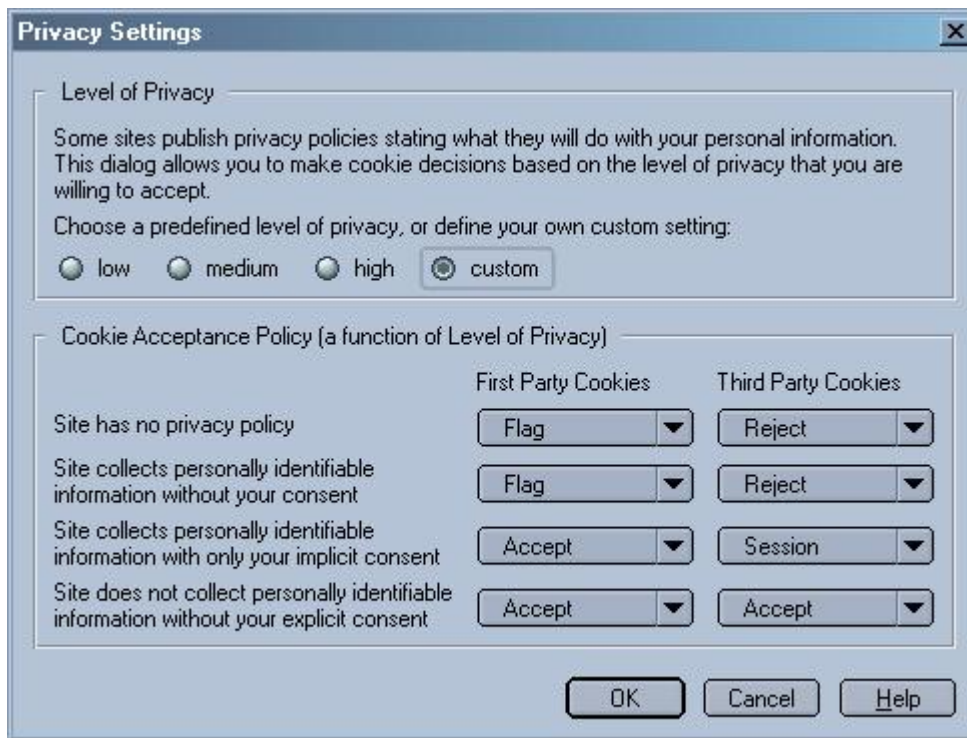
Privacy Settings

Level of Privacy

Some sites publish privacy policies stating what they will do with your personal information. This dialog allows you to make cookie decisions based on the level of privacy that you are willing to accept.

Choose a predefined level of privacy, or define your own custom setting:

low medium high custom

Cookie Acceptance Policy (a function of Level of Privacy)

| | First Party Cookies | Third Party Cookies |
|---|---|---|
| Site has no privacy policy | Flag | Reject |
| Site collects personally identifiable information without your consent | Flag | Reject |
| Site collects personally identifiable information with only your implicit consent | Accept | Session |
| Site does not collect personally identifiable information without your explicit consent | Accept | Accept |

OK Cancel Help